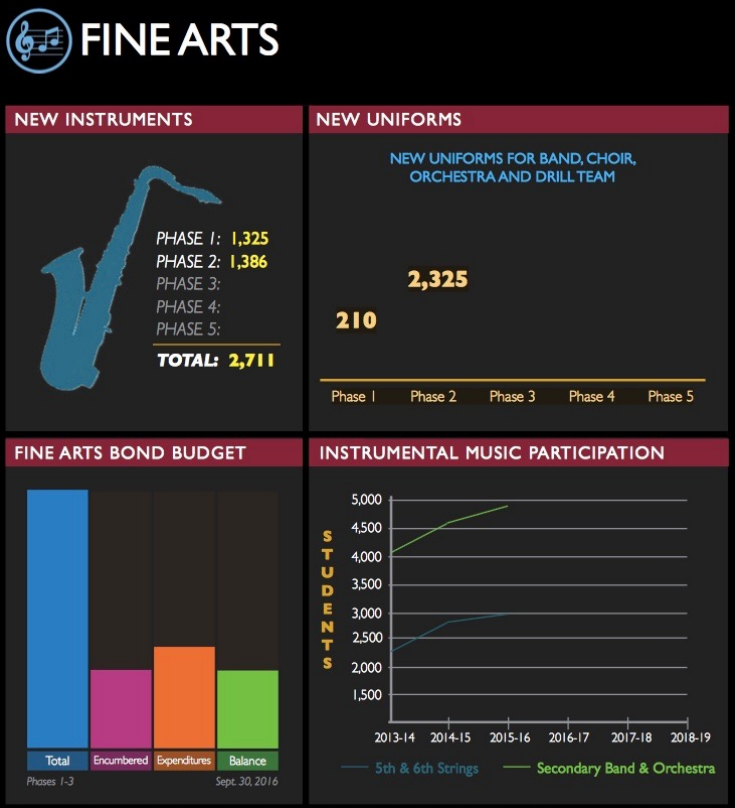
FINE ARTS

NEW INSTRUMENTS

PHASE 1: 1,325
PHASE 2: 1,386
PHASE 3:
PHASE 4:
PHASE 5:
TOTAL: 2,711

NEW UNIFORMS

NEW UNIFORMS FOR BAND, CHOIR, ORCHESTRA AND DRILL TEAM

210
2,325

Phase 1 Phase 2 Phase 3 Phase 4 Phase 5

FINE ARTS BOND BUDGET

Total Encumbered Expenditures Balance

Phases 1-3
Sept. 30, 2016

INSTRUMENTAL MUSIC PARTICIPATION

STUDENTS

5,000
4,500
4,000
3,500
3,000
2,500
2,000
1,500

2013-14 2014-15 2015-16 2016-17 2017-18 2018-19

5th & 6th Strings
Secondary Band & Orchestra